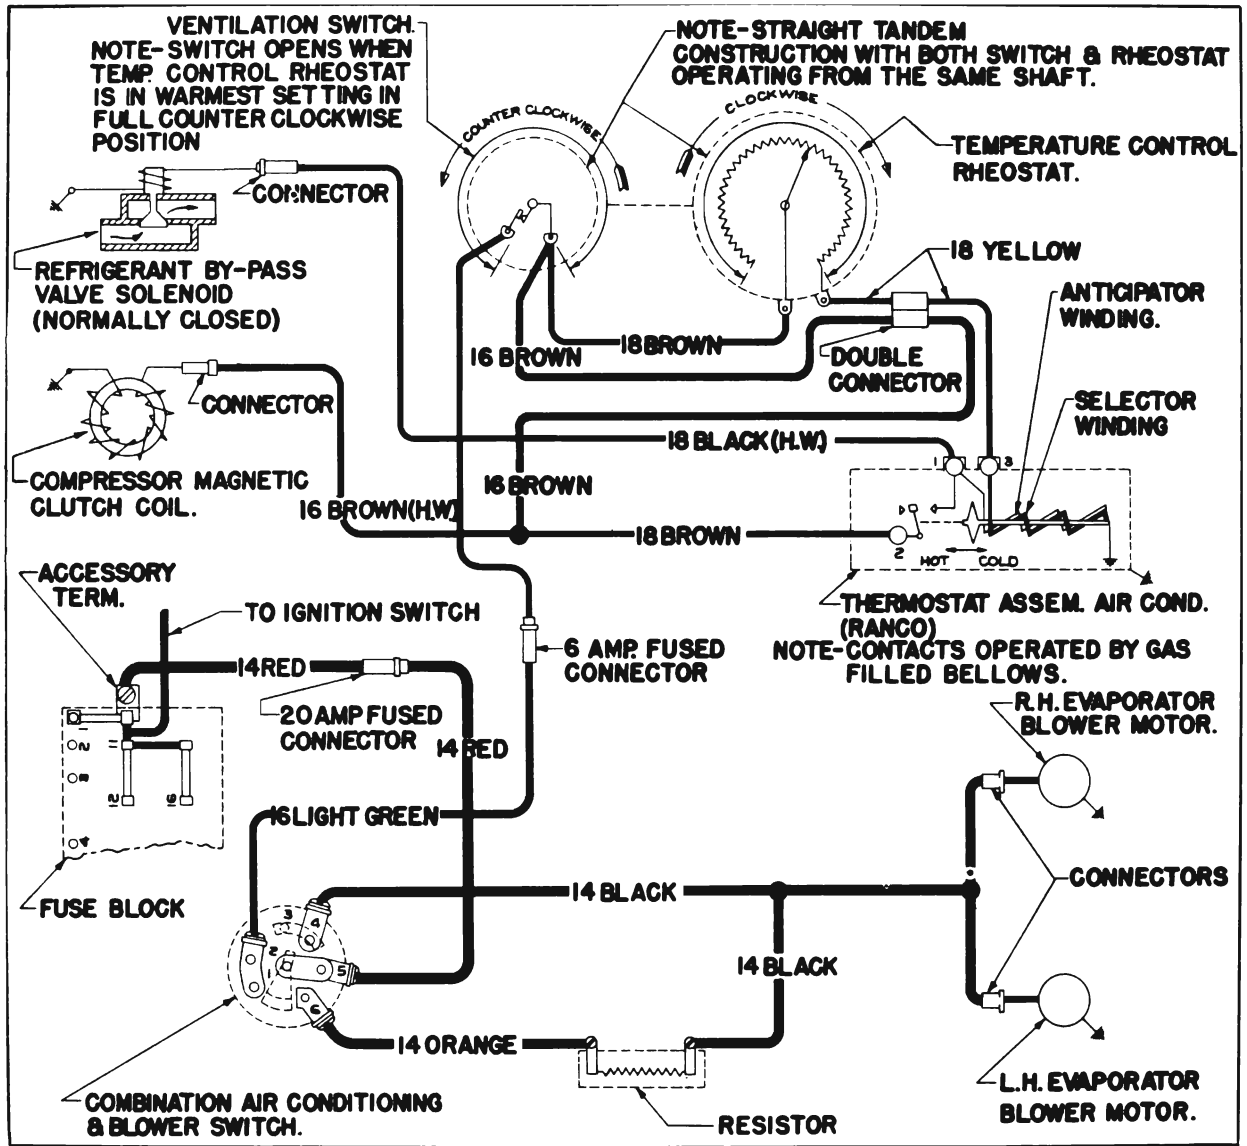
VENTILATION SWITCH.
NOTE- SWITCH OPENS WHEN TEMP. CONTROL RHEOSTAT IS IN WARMEST SETTING IN FULL COUNTER CLOCKWISE POSITION

NOTE-STRAIGHT TANDEM CONSTRUCTION WITH BOTH SWITCH & RHEOSTAT OPERATING FROM THE SAME SHAFT.

COUNTER CLOCKWISE
CLOCKWISE

TEMPERATURE CONTROL RHEOSTAT.

CONNECTOR

REFRIGERANT BY-PASS VALVE SOLENOID (NORMALLY CLOSED)

18 YELLOW

ANTICIPATOR WINDING.

16 BROWN
18 BROWN

DOUBLE CONNECTOR

CONNECTOR

SELECTOR WINDING

COMPRESSOR MAGNETIC CLUTCH COIL.

18 BLACK (H.W.)

16 BROWN

16 BROWN (H.W.)

18 BROWN

1 3
2 HOT COLD

ACCESSORY TERM.

THERMOSTAT ASSEM. AIR COND. (RANCO)
NOTE-CONTACTS OPERATED BY GAS FILLED BELLOWS.

TO IGNITION SWITCH

14 RED

6 AMP. FUSED CONNECTOR

20 AMP FUSED CONNECTOR

14 RED

R.H. EVAPORATOR BLOWER MOTOR.

16 LIGHT GREEN

CONNECTORS

FUSE BLOCK

14 BLACK

14 BLACK

3 4
2 5
1 6

14 ORANGE

L.H. EVAPORATOR BLOWER MOTOR.

COMBINATION AIR CONDITIONING & BLOWER SWITCH.

RESISTOR